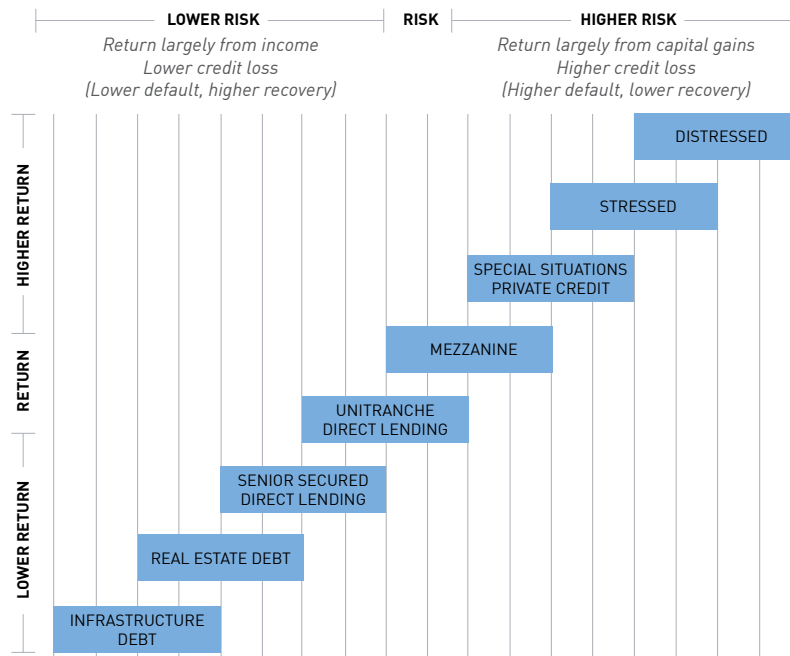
LOWER RISK

Return largely from income
Lower credit loss
(Lower default, higher recovery)

RISK

HIGHER RISK

Return largely from capital gains
Higher credit loss
(Higher default, lower recovery)

HIGHER RETURN

RETURN

LOWER RETURN

DISTRESSED

STRESSED

SPECIAL SITUATIONS PRIVATE CREDIT

MEZZANINE

UNITRANCHE DIRECT LENDING

SENIOR SECURED DIRECT LENDING

REAL ESTATE DEBT

INFRASTRUCTURE DEBT